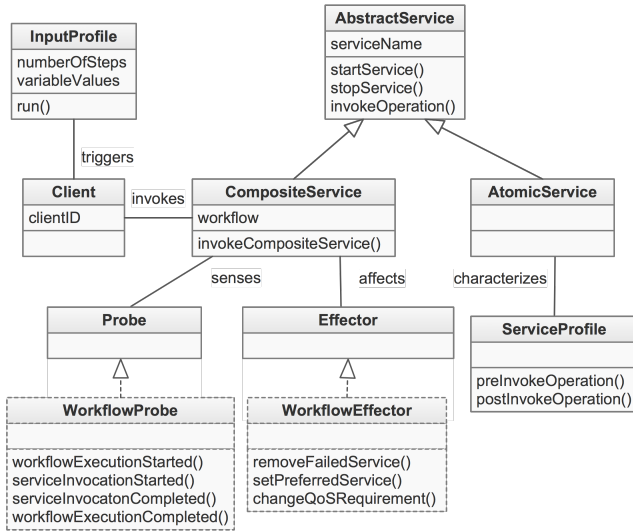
InputProfile
numberOfSteps
variableValues
run()

triggers

AbstractService
serviceName
startService()
stopService()
invokeOperation()

Client
clientID

invokes

CompositeService
workflow
invokeCompositeService()

AtomicService

senses

affects

characterizes

Probe

Effector

ServiceProfile
preInvokeOperation()
postInvokeOperation()

WorkflowProbe
workflowExecutionStarted()
serviceInvocationStarted()
serviceInvocatonCompleted()
workflowExecutionCompleted()

WorkflowEffector
removeFailedService()
setPreferredService()
changeQoSRequirement()